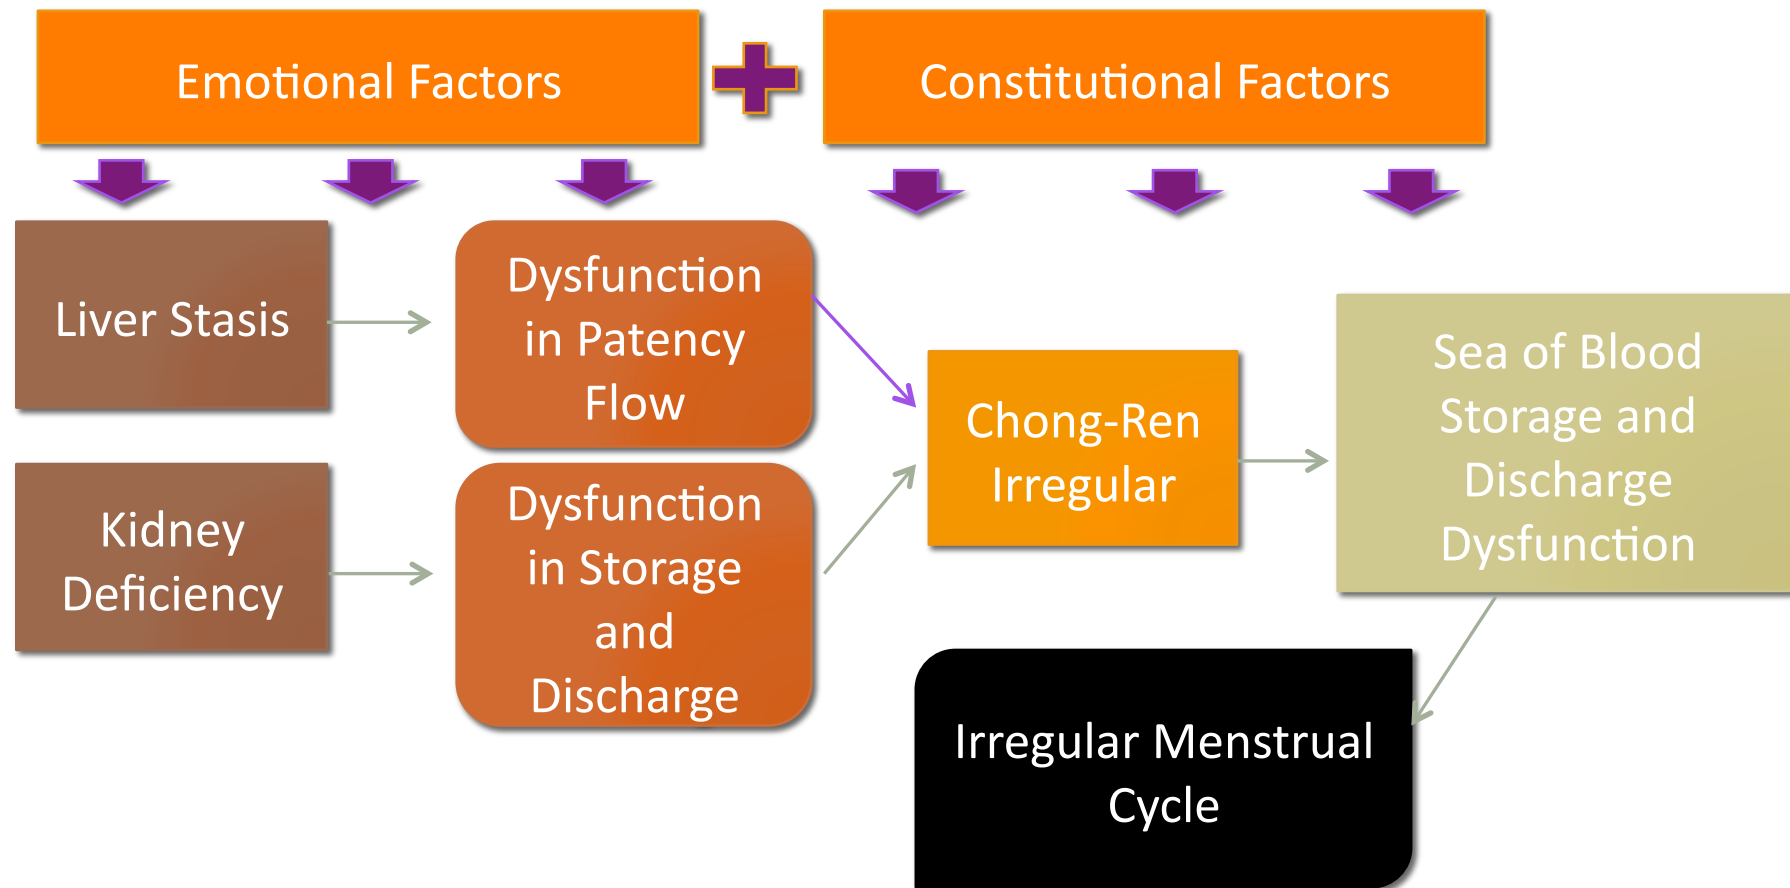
Emotional Factors

Constitutional Factors

Liver Stasis

Dysfunction in Patency Flow

Kidney Deficiency

Dysfunction in Storage and Discharge

Chong-Ren Irregular

Sea of Blood Storage and Discharge Dysfunction

Irregular Menstrual Cycle